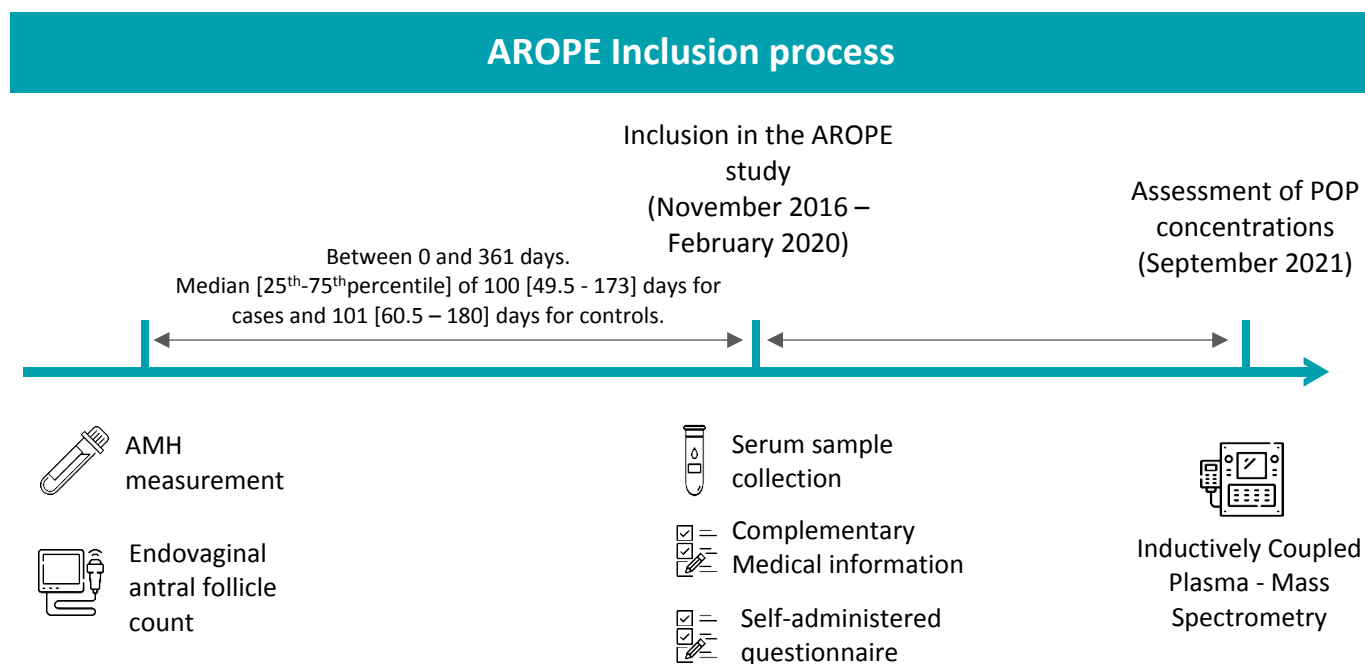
AROPE Inclusion process

Inclusion in the AROPE study (November 2016 – February 2020)

Assessment of POP concentrations (September 2021)

Between 0 and 361 days. Median [25$^{th}$-75$^{th}$percentile] of 100 [49.5 - 173] days for cases and 101 [60.5 – 180] days for controls.

AMH measurement

Endovaginal antral follicle count

Serum sample collection

Complementary Medical information

Self-administered questionnaire

Inductively Coupled Plasma - Mass Spectrometry